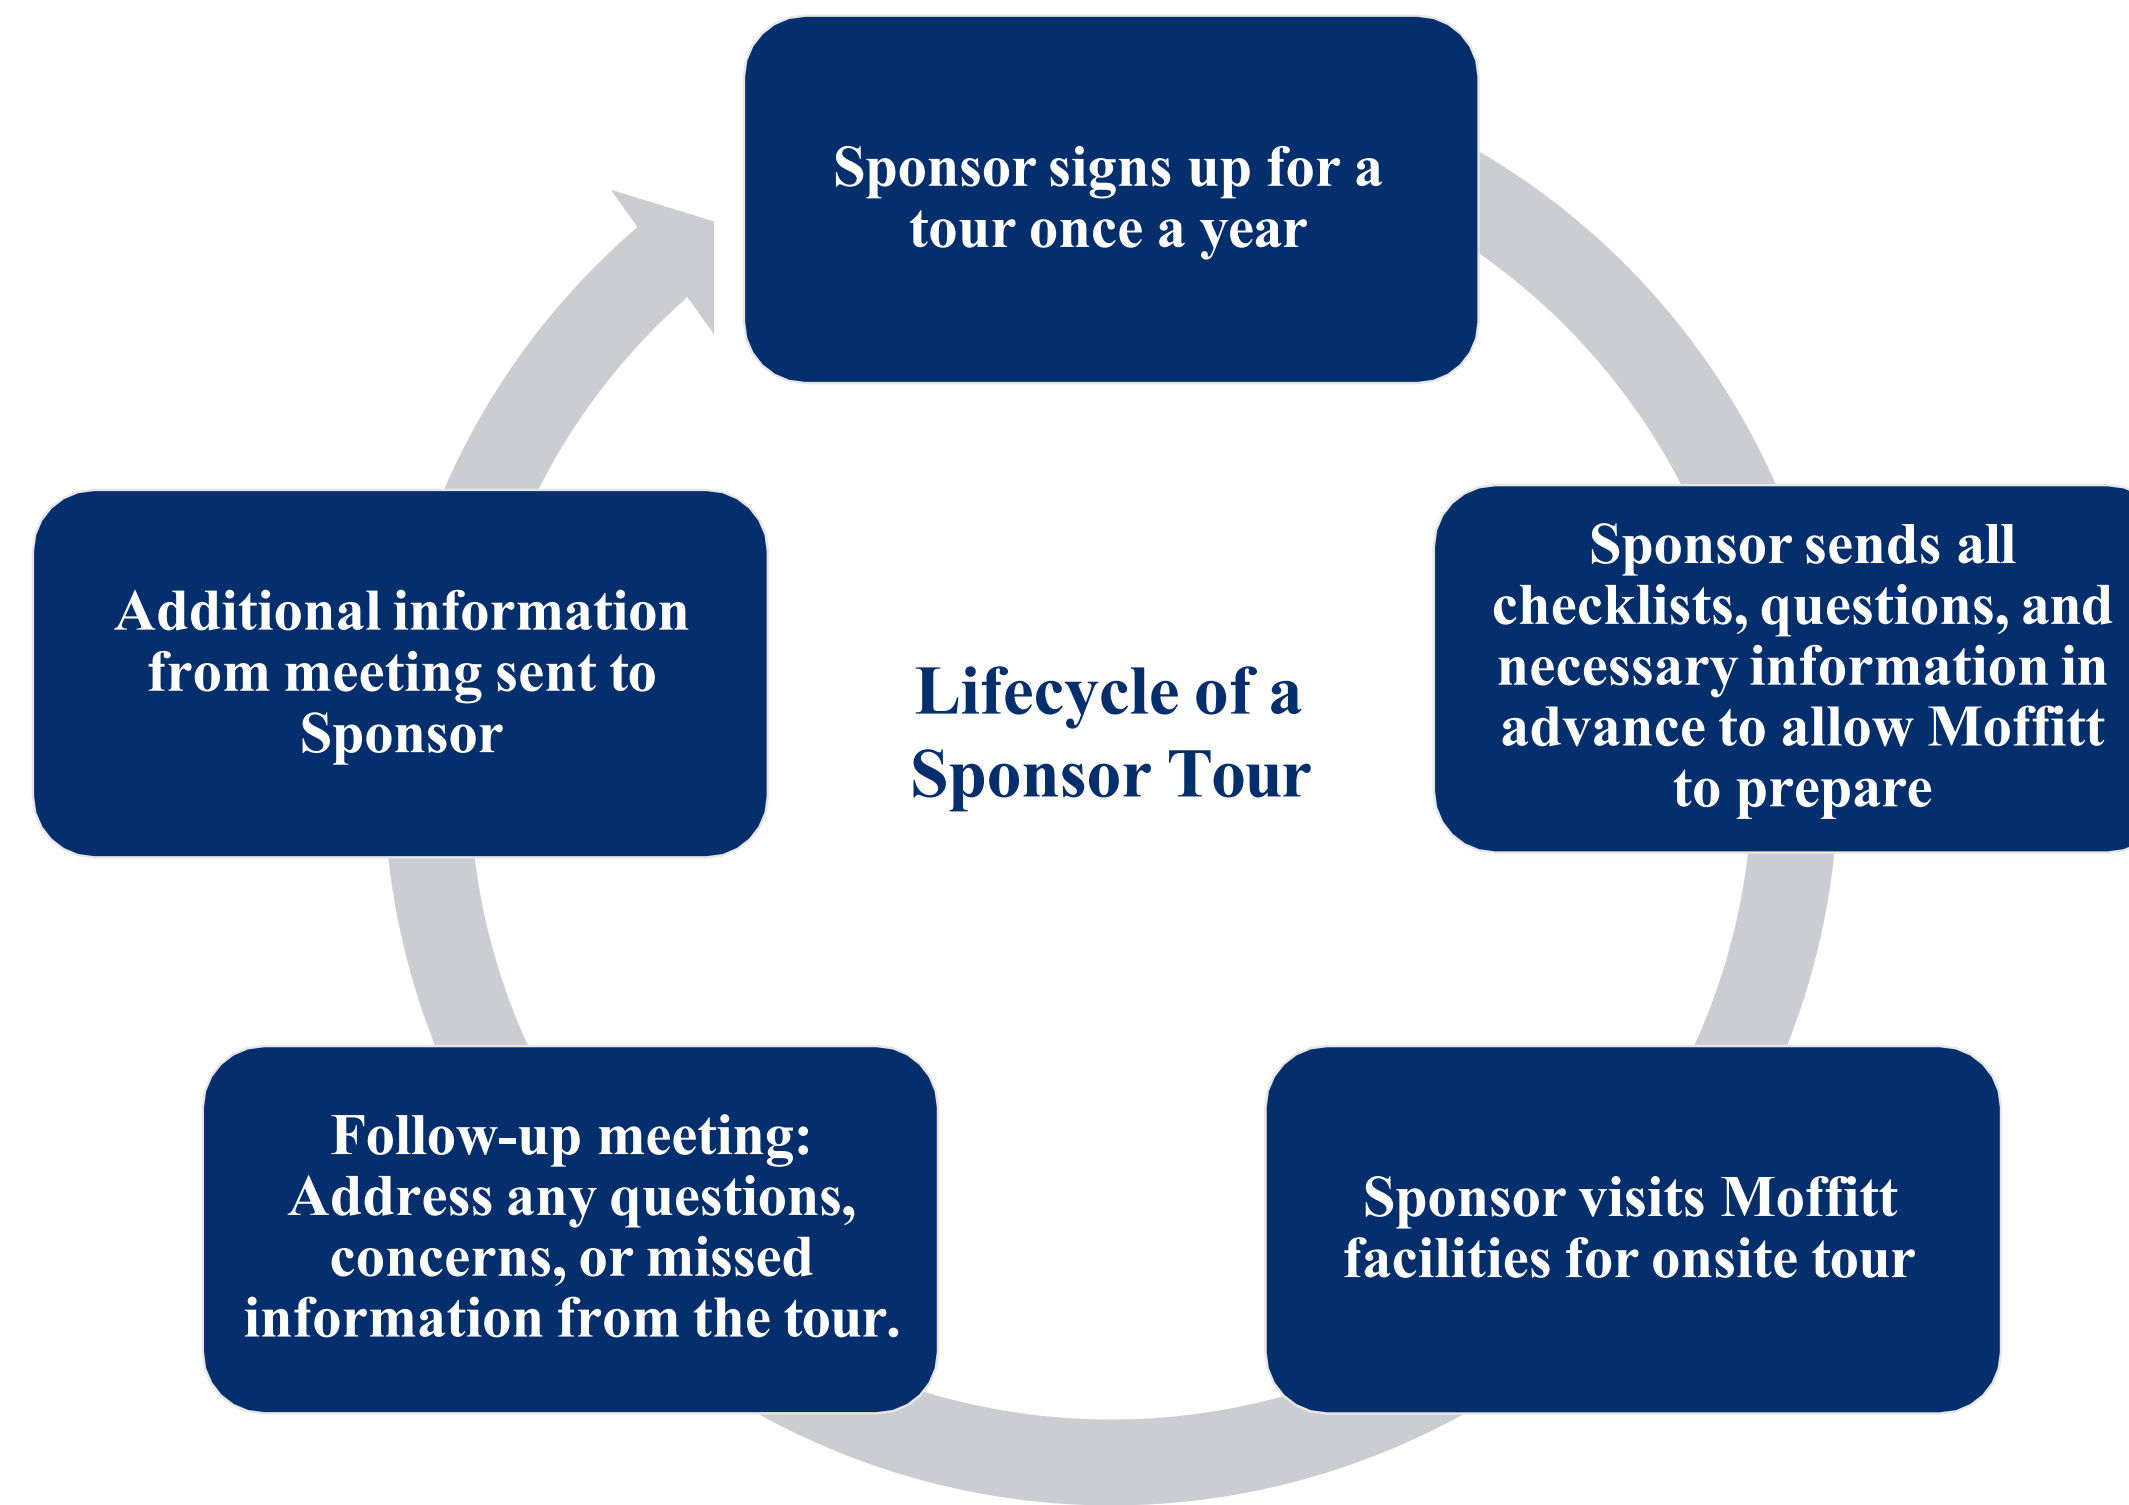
Sponsor signs up for a tour once a year

Sponsor sends all checklists, questions, and necessary information in advance to allow Moffitt to prepare

Sponsor visits Moffitt facilities for onsite tour

Follow-up meeting: Address any questions, concerns, or missed information from the tour.

Additional information from meeting sent to Sponsor

Lifecycle of a Sponsor Tour